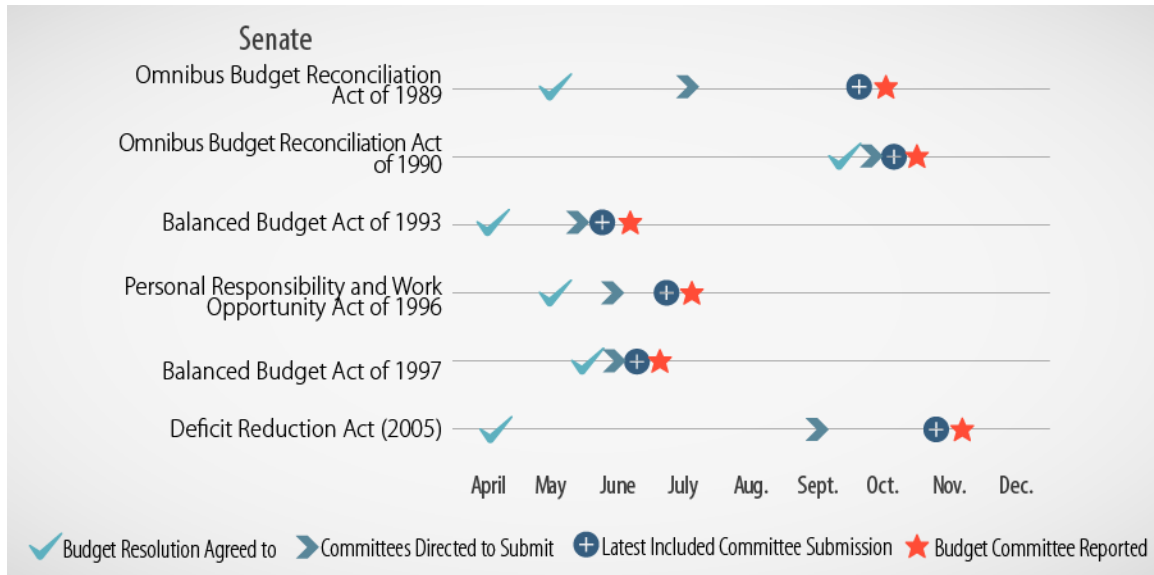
Senate

Omnibus Budget Reconciliation Act of 1989

Omnibus Budget Reconciliation Act of 1990

Balanced Budget Act of 1993

Personal Responsibility and Work Opportunity Act of 1996

Balanced Budget Act of 1997

Deficit Reduction Act (2005)

April May June July Aug. Sept. Oct. Nov. Dec.

Budget Resolution Agreed to
Committees Directed to Submit
Latest Included Committee Submission
Budget Committee Reported